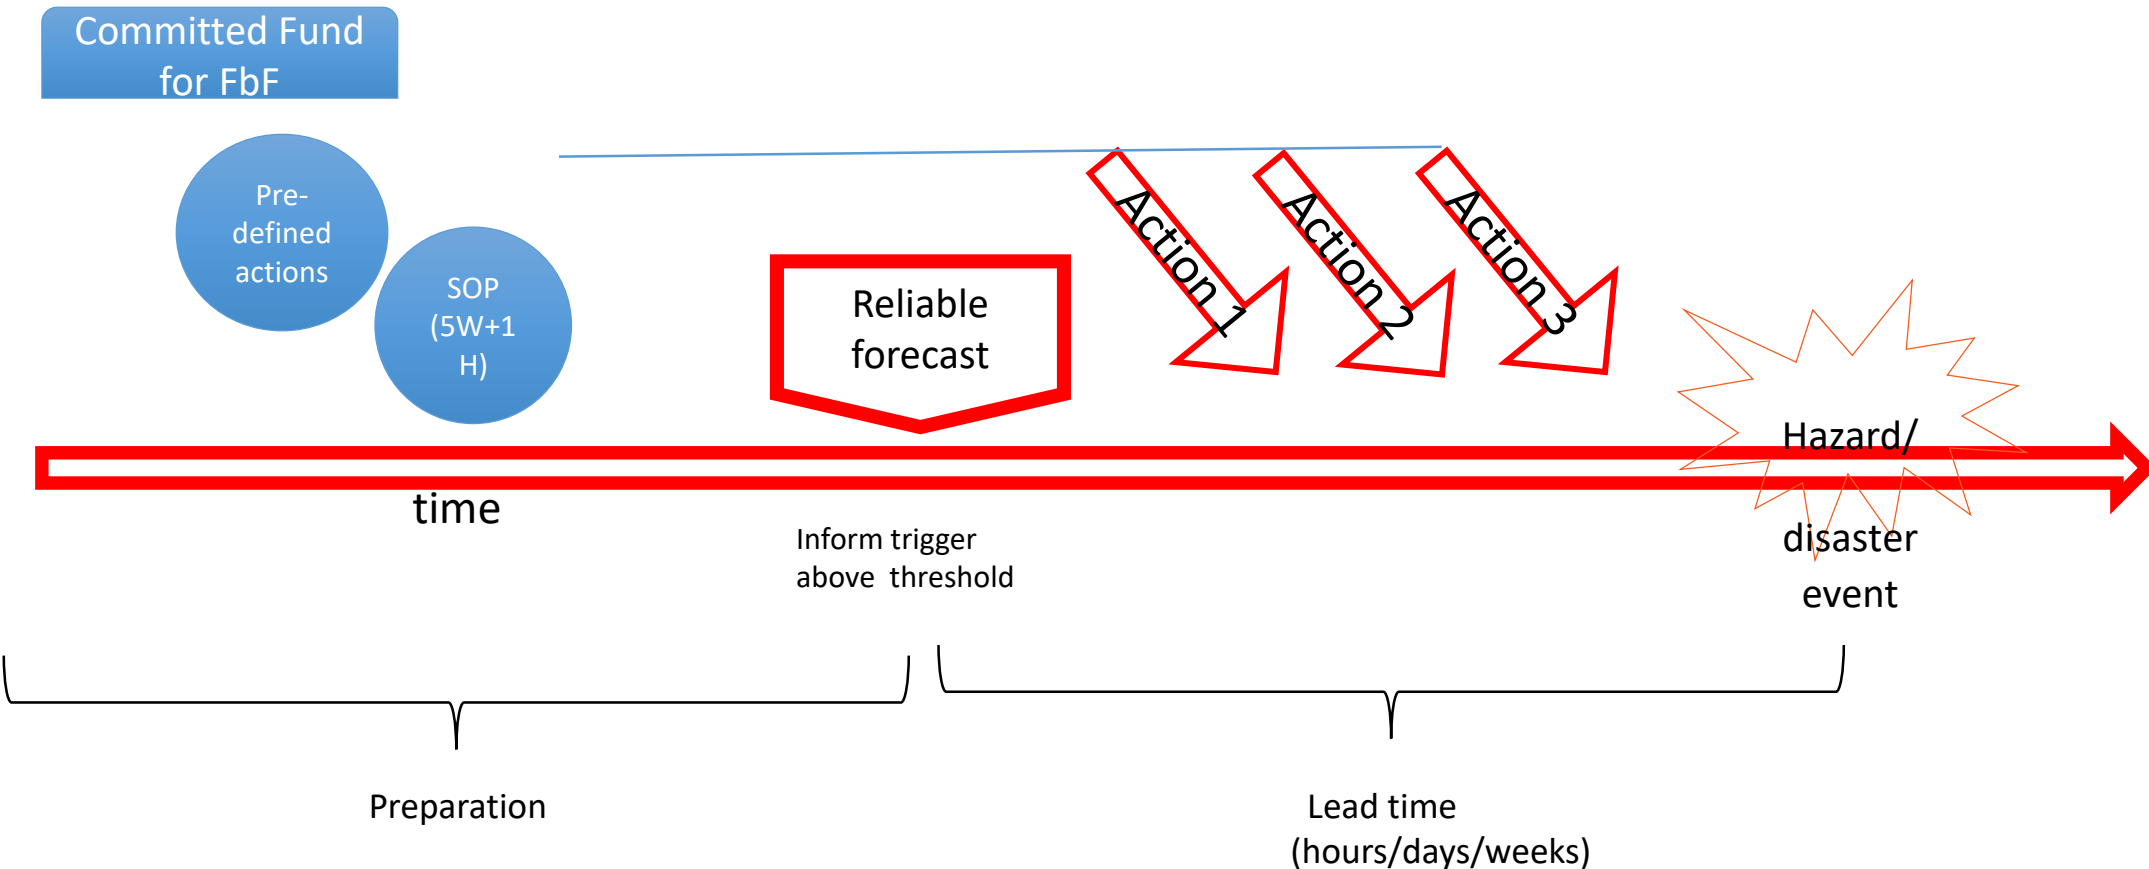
Committed Fund for FbF

Pre-defined actions

SOP (5W+1 H)

Reliable forecast

Action 1

Action 2

Action 3

Hazard/ disaster event

time

Inform trigger above threshold

Preparation

Lead time (hours/days/weeks)